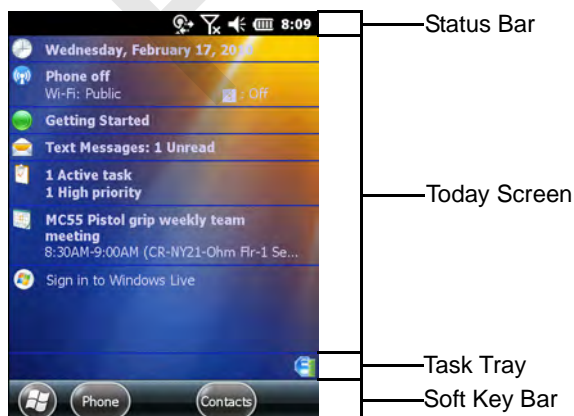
8:09

Wednesday, February 17, 20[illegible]

Phone off
Wi-Fi: Public
: Off

Getting Started

Text Messages: 1 Unread

1 Active task
1 High priority

MC55 Pistol grip weekly team meeting
8:30AM-9:00AM (CR-NY21-Ohm Flr-1 Se...

Sign in to Windows Live

Phone
Contacts

Status Bar
Today Screen
Task Tray
Soft Key Bar